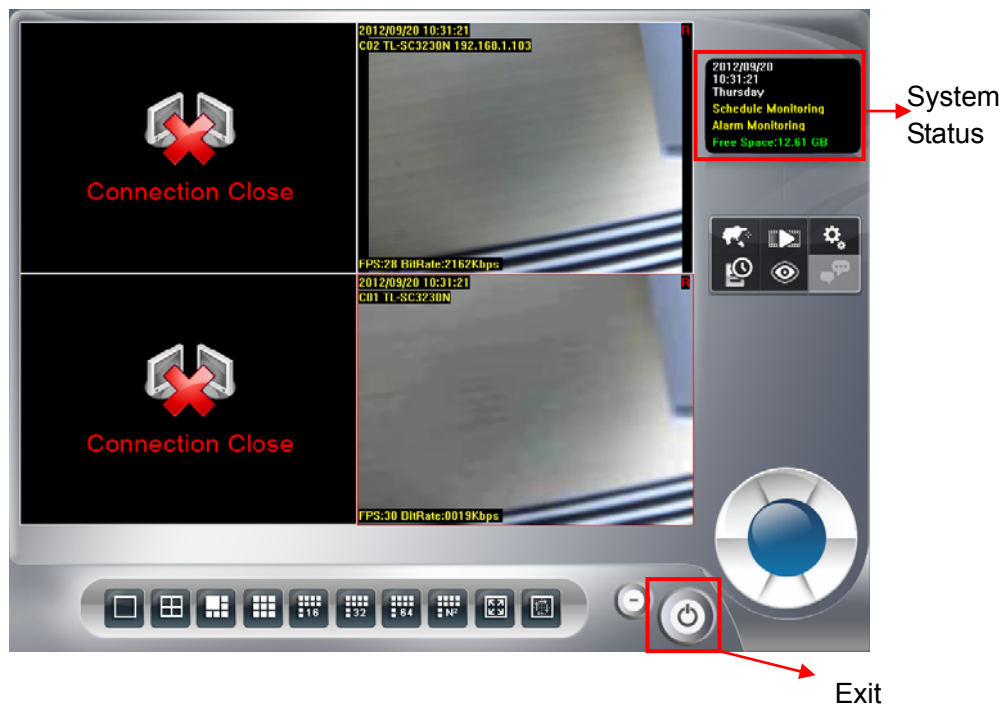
Connection Close

2012/09/20 10:31:21
C02 TL-SC3230N 192.168.1.103
R

FPS:28 BitRate:2162Kbps

2012/09/20
10:31:21
Thursday
Schedule Monitoring
Alarm Monitoring
Free Space:12.61 GB

System Status

Connection Close

2012/09/20 10:31:21
C01 TL-SC3230N
R

FPS:30 BitRate:0019Kbps

16
32
64
N²

Exit